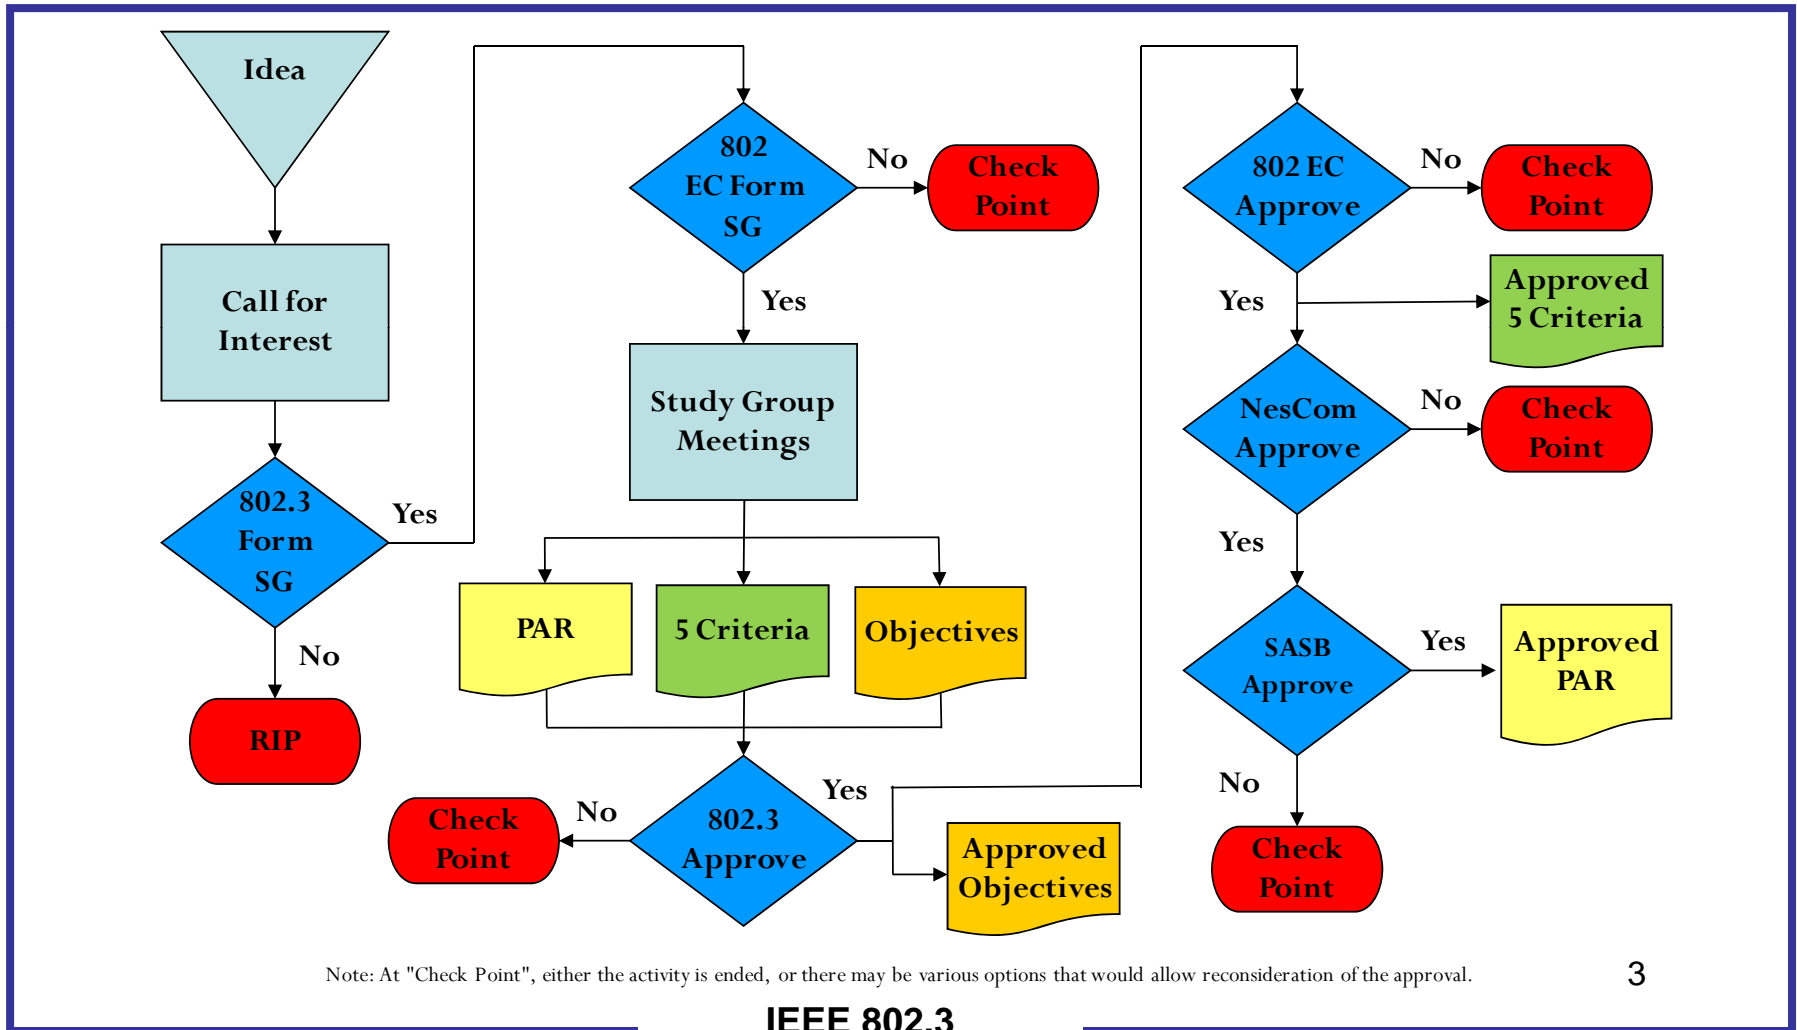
Idea

Call for Interest

802.3 Form SG

Yes

No

RIP

802 EC Form SG

No

Check Point

Yes

Study Group Meetings

PAR

5 Criteria

Objectives

Check Point

No

802.3 Approve

Yes

Approved Objectives

802 EC Approve

No

Check Point

Yes

Approved 5 Criteria

NesCom Approve

No

Check Point

Yes

SASB Approve

Yes

Approved PAR

No

Check Point

Note: At "Check Point", either the activity is ended, or there may be various options that would allow reconsideration of the approval.

3

IEEE 802.3